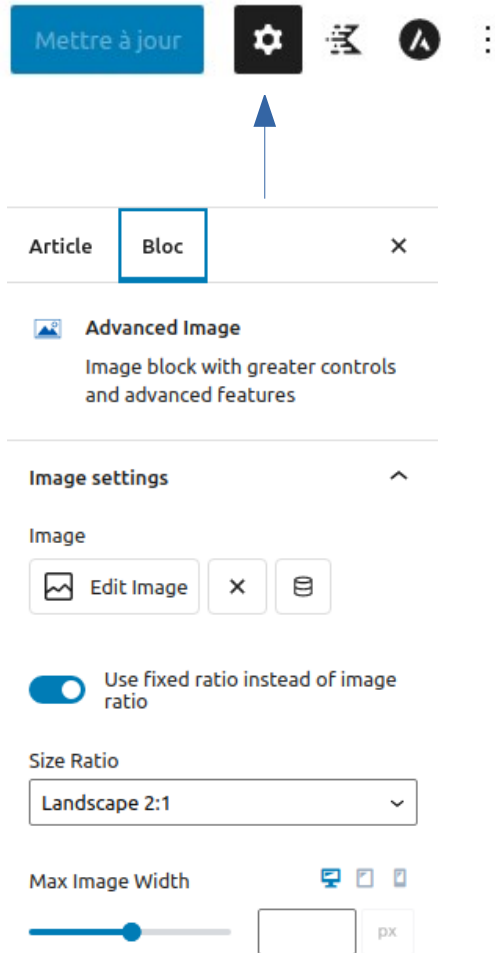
Mettre à jour

Article
Bloc
×

Advanced Image
Image block with greater controls and advanced features

Image settings

Image

Edit Image
×

Use fixed ratio instead of image ratio

Size Ratio

Landscape 2:1

Max Image Width

px